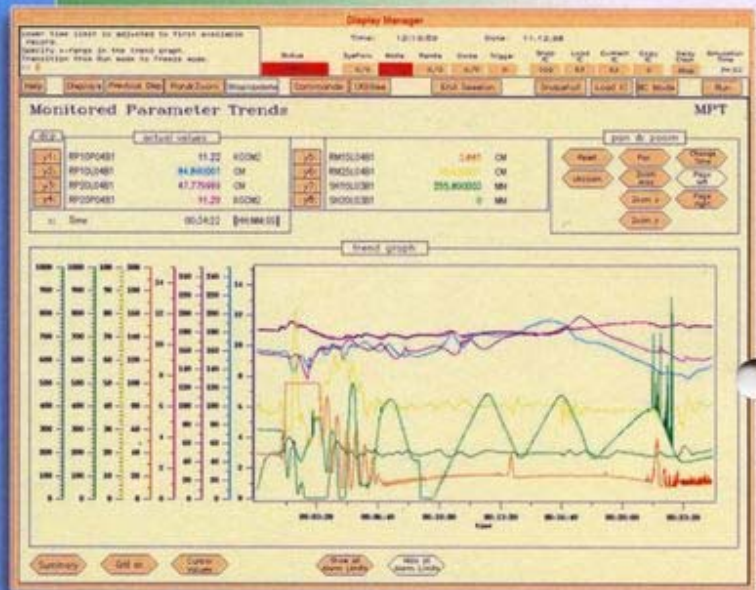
Display Manager

Lower time limit is adjusted to first available record. Specify x-range in the trend graph. Transition this Run mode to freeze mode.

Time: 12:13:59 Date: 11-12-98

Status SysForm Mode Rands Gorss Trigger

Help Displays Previous Disp Pan&Zoom Commands Utilities End Session Snapshot Load IC Run

Monitored Parameter Trends MPT

actual values

RP10P0481 11.22 KGCM2
RP10L0481 84.866001 CM
RP20L0481 47.776669 CM
RP20P0481 11.29 KGCM2
Time 00:34:22

RM10L0481 3.441 CM
RM20L0481 CM
SK10L0381 255.800000 MM
SK00L0381 0 MM

pan & zoom

Reset Pan Change Time
Unzoom Zoom area Page left
Zoom x Page right
Zoom y

trend graph

00:03:20 00:06:40 00:10:00 00:13:20 00:16:40 00:20:00 00:23:20

Summary Grid on Cursor Values Show all Zoom Limits Hide all Zoom Limits